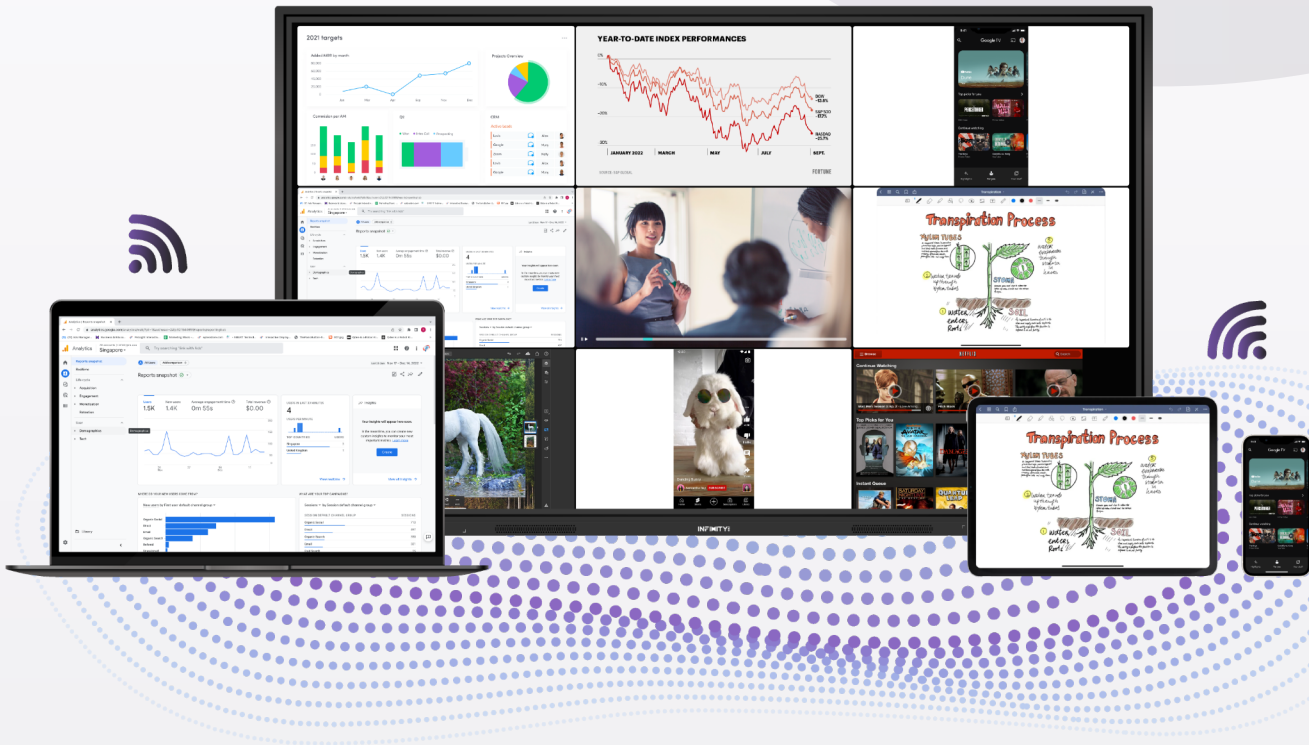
2021 targets

Projects Overview

YEAR-TO-DATE INDEX PERFORMANCES

JANUARY 2022

MARCH

MAY

JULY

SEPT.

FORTUNE

Google TV

Transpiration Process

Analytics

Singapore

Reports snapshot

1.5K

1.4K

0m 55s

$0.00

4

Insights

Continue Watching

Top Picks for You

NETFLIX

INFINITYi

Transpiration Process

Google TV